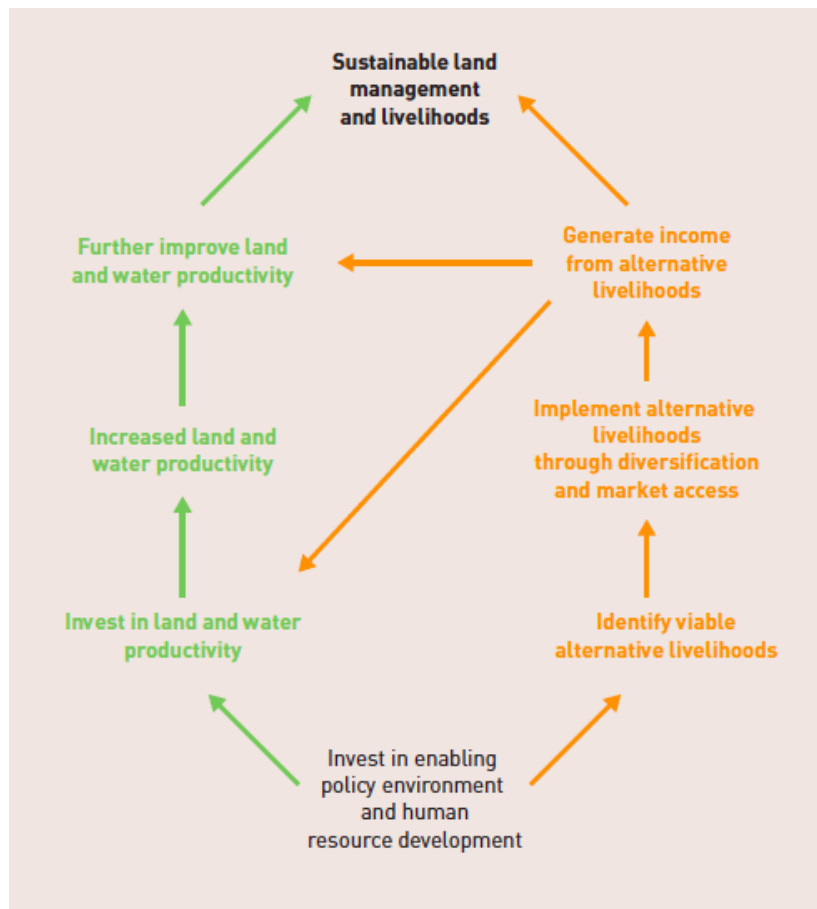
Sustainable land management and livelihoods

Further improve land and water productivity

Generate income from alternative livelihoods

Implement alternative livelihoods through diversification and market access

Increased land and water productivity

Invest in land and water productivity

Identify viable alternative livelihoods

Invest in enabling policy environment and human resource development